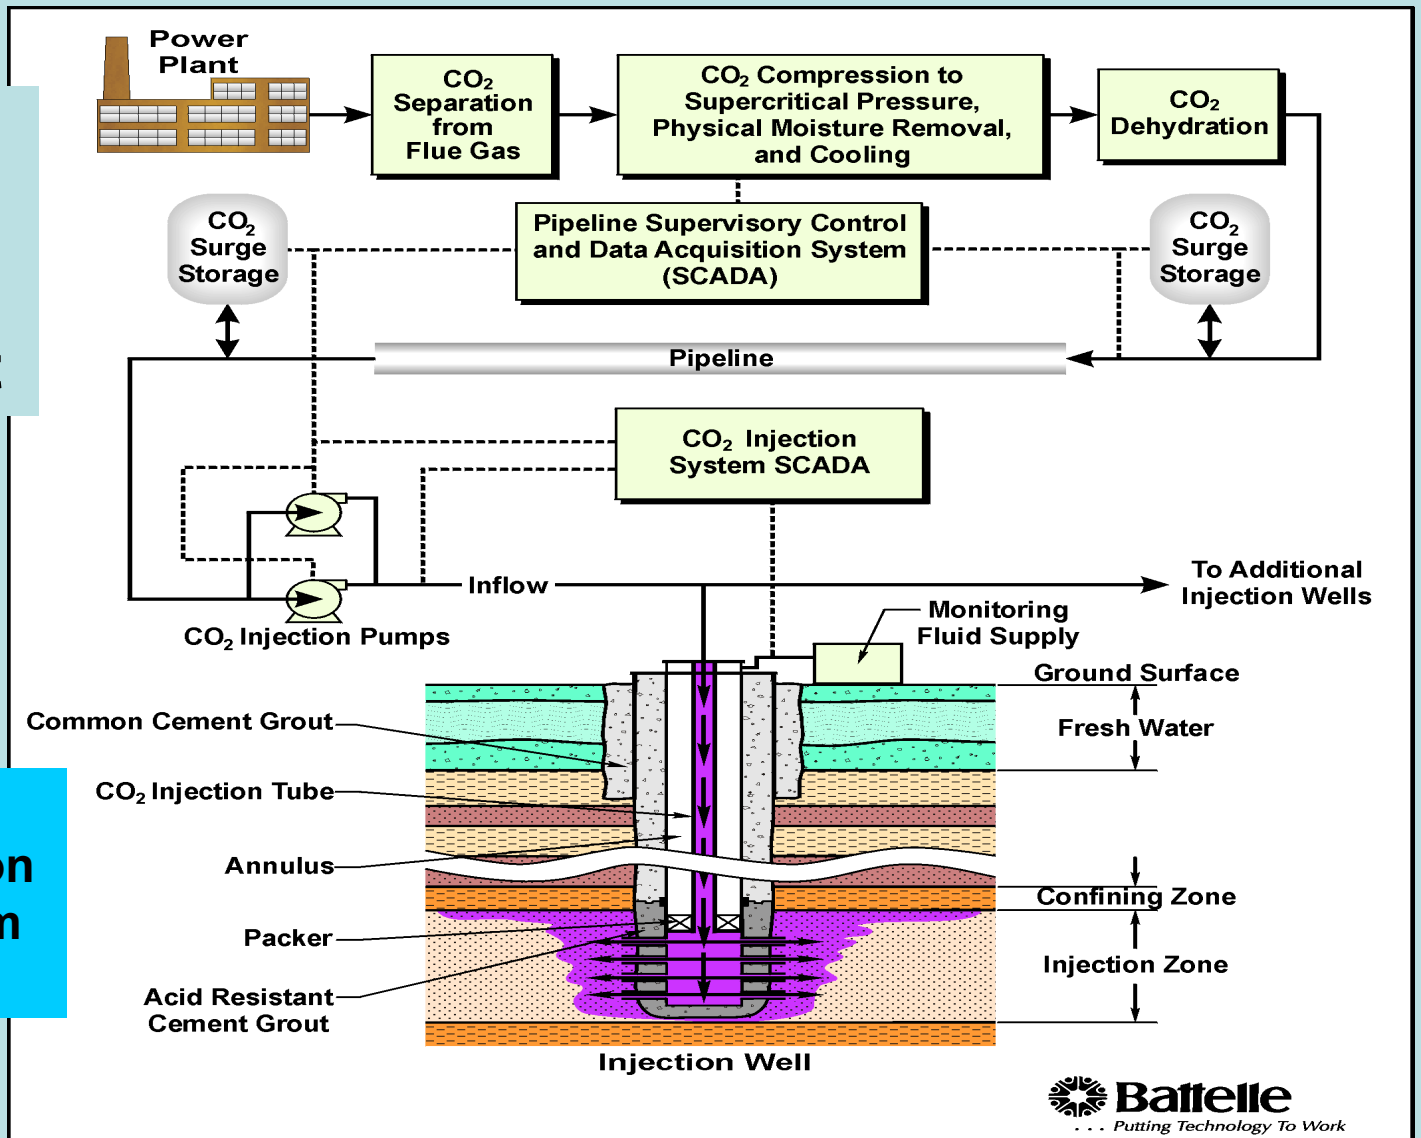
Power Plant

$CO_2$ Separation from Flue Gas

$CO_2$ Compression to Supercritical Pressure, Physical Moisture Removal, and Cooling

$CO_2$ Dehydration

$CO_2$ Surge Storage

Pipeline Supervisory Control and Data Acquisition System (SCADA)

$CO_2$ Surge Storage

Pipeline

$CO_2$ Injection System SCADA

Inflow

To Additional Injection Wells

$CO_2$ Injection Pumps

Monitoring Fluid Supply

Ground Surface

Common Cement Grout

Fresh Water

$CO_2$ Injection Tube

Annulus

Confining Zone

Packer

Injection Zone

Acid Resistant Cement Grout

Injection Well

Battelle
. . . Putting Technology To Work

on
n